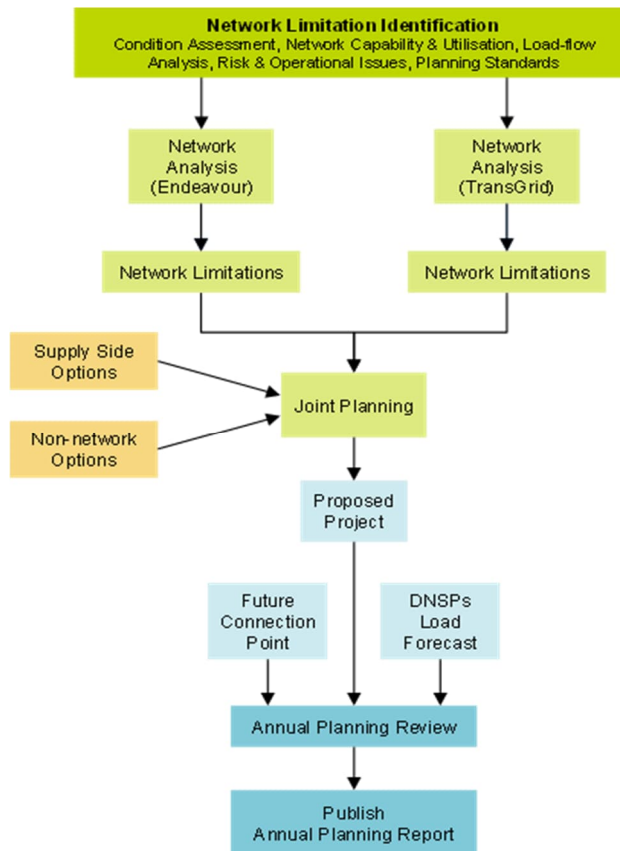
Network Limitation Identification
Condition Assessment, Network Capability & Utilisation, Load-flow Analysis, Risk & Operational Issues, Planning Standards

Network Analysis (Endeavour)

Network Analysis (TransGrid)

Network Limitations

Network Limitations

Supply Side Options

Non-network Options

Joint Planning

Proposed Project

Future Connection Point

DNSPs Load Forecast

Annual Planning Review

Publish Annual Planning Report